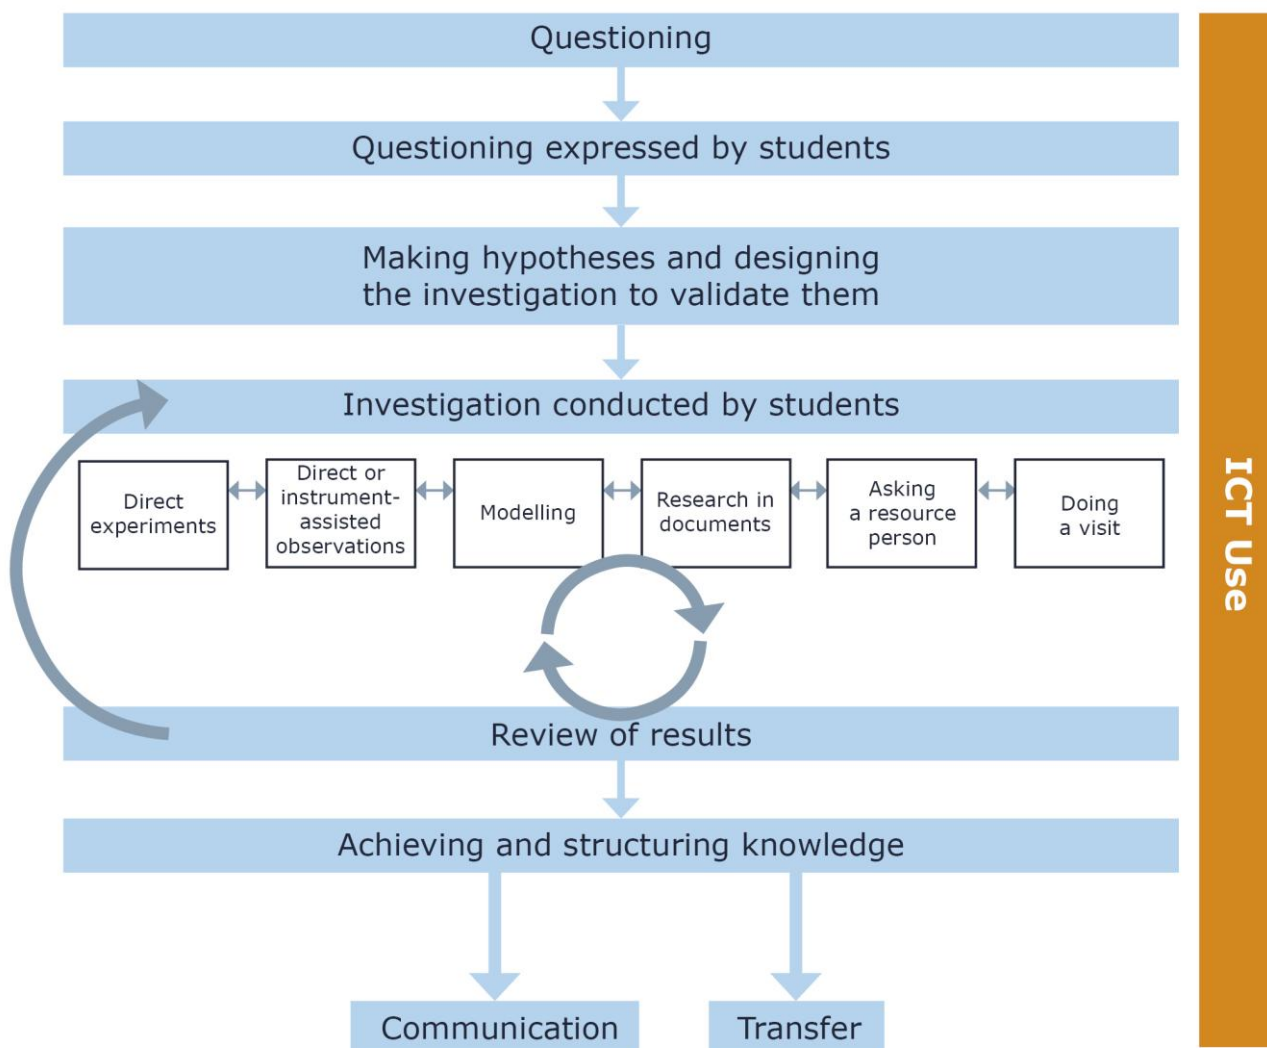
Questioning

Questioning expressed by students

Making hypotheses and designing the investigation to validate them

Investigation conducted by students

Direct experiments

Direct or instrument-assisted observations

Modelling

Research in documents

Asking a resource person

Doing a visit

Review of results

Achieving and structuring knowledge

Communication

Transfer

ICT Use